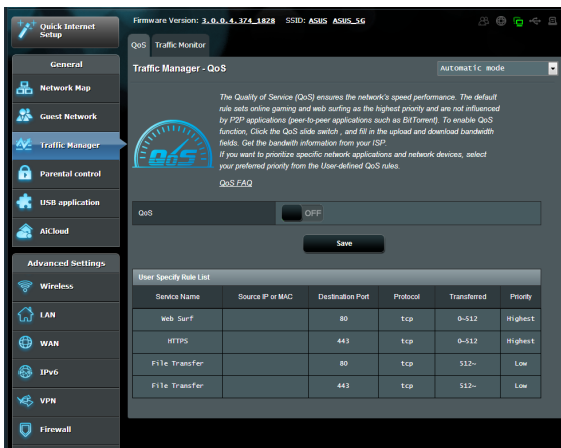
Quick Internet Setup

Firmware Version: 3.0.0.4.374_1828 SSID: ASUS ASUS_5G

QoS Traffic Monitor

General

Network Map

Guest Network

Traffic Manager

Parental control

USB application

AiCloud

Advanced Settings

Wireless

LAN

WAN

IPv6

VPN

Firewall

Traffic Manager - QoS

Automatic mode

QoS

The Quality of Service (QoS) ensures the network's speed performance. The default rule sets online gaming and web surfing as the highest priority and are not influenced by P2P applications (peer-to-peer applications such as BitTorrent). To enable QoS function, Click the QoS slide switch , and fill in the upload and download bandwidth fields. Get the bandwith information from your ISP.
If you want to prioritize specific network applications and network devices, select your preferred priority from the User-defined QoS rules.

QoS FAQ

QoS OFF

Save

User Specify Rule List

| Service Name | Source IP or MAC | Destination Port | Protocol | Transferred | Priority |
|---|---|---|---|---|---|
| Web Surf | | 80 | tcp | 0~512 | Highest |
| HTTPS | | 443 | tcp | 0~512 | Highest |
| File Transfer | | 80 | tcp | 512~ | Low |
| File Transfer | | 443 | tcp | 512~ | Low |